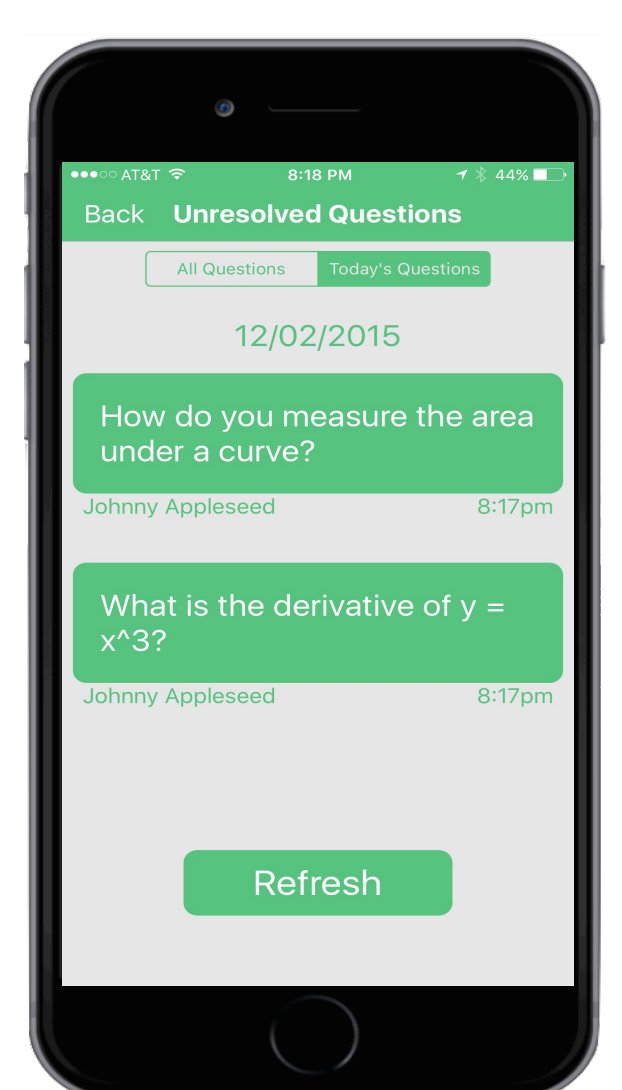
●●●○○ AT&T 8:18 PM 44%

Back Unresolved Questions

All Questions Today's Questions

12/02/2015

How do you measure the area under a curve?

Johnny Appleseed 8:17pm

What is the derivative of y = x^3?

Johnny Appleseed 8:17pm

Refresh